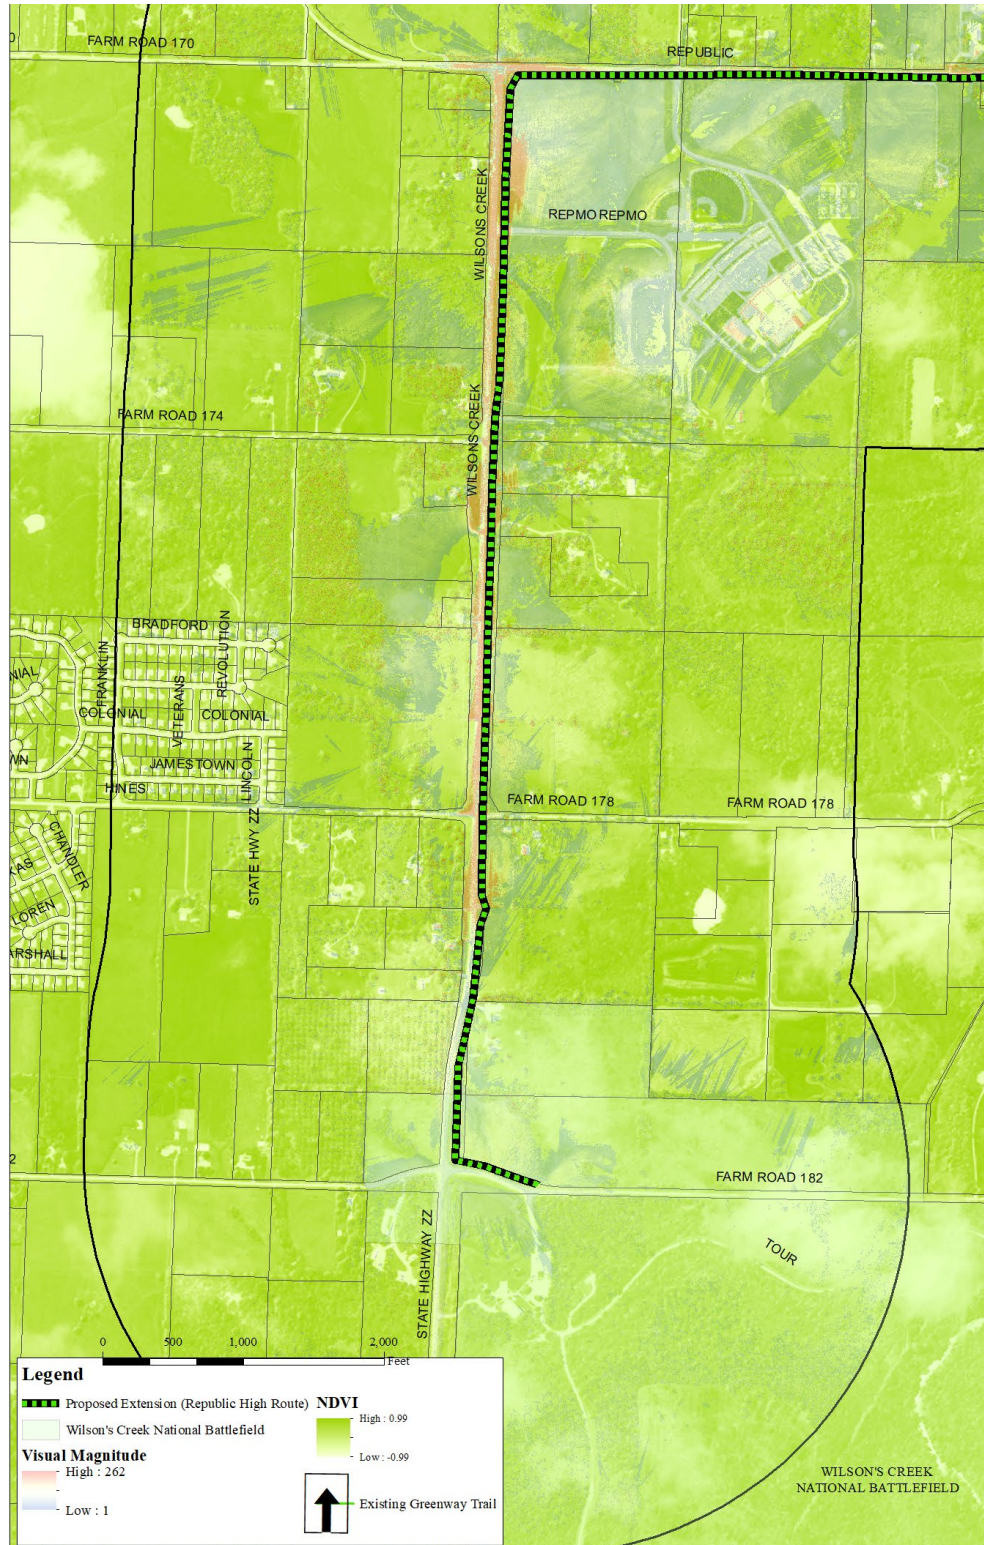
FARM ROAD 170
REPUBLIC
WILSONS CREEK
REPMO REPMO
FARM ROAD 174
WILSONS CREEK
BRADFORD
REVOLUTION
FRANKLIN
NIAL
COLONIAL
VETERANS
COLONIAL
WN
JAMESTOWN
LINCOLN
HINES
FARM ROAD 178
FARM ROAD 178
CHANDLER
KAS
STATE HWY ZZ
LOREN
ARSHALL
2
FARM ROAD 182
TOUR
STATE HIGHWAY ZZ
0 500 1,000 2,000 Feet

Legend
Proposed Extension (Republic High Route)
Wilson's Creek National Battlefield
Visual Magnitude
High : 262
Low : 1
NDVI
High : 0.99
Low : -0.99
Existing Greenway Trail

WILSON'S CREEK NATIONAL BATTLEFIELD